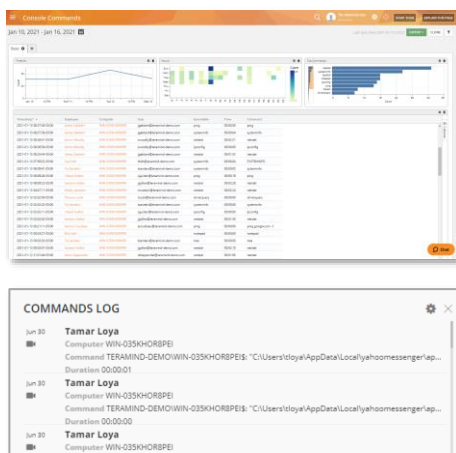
Console Commands

Jan 10, 2021 - Jan 16, 2021

COMMANDS LOG

Jun 30
Tamar Loya
Computer WIN-035KHOR8PEI
Command TERAMIND-DEMO\WIN-035KHOR8PEI$: "C:\Users\tloya\AppData\Local\yahoomessenger\ap...
Duration 00:00:01

Jun 30
Tamar Loya
Computer WIN-035KHOR8PEI
Command TERAMIND-DEMO\WIN-035KHOR8PEI$: "C:\Users\tloya\AppData\Local\yahoomessenger\ap...
Duration 00:00:00

Jun 30
Tamar Loya
Computer WIN-035KHOR8PEI